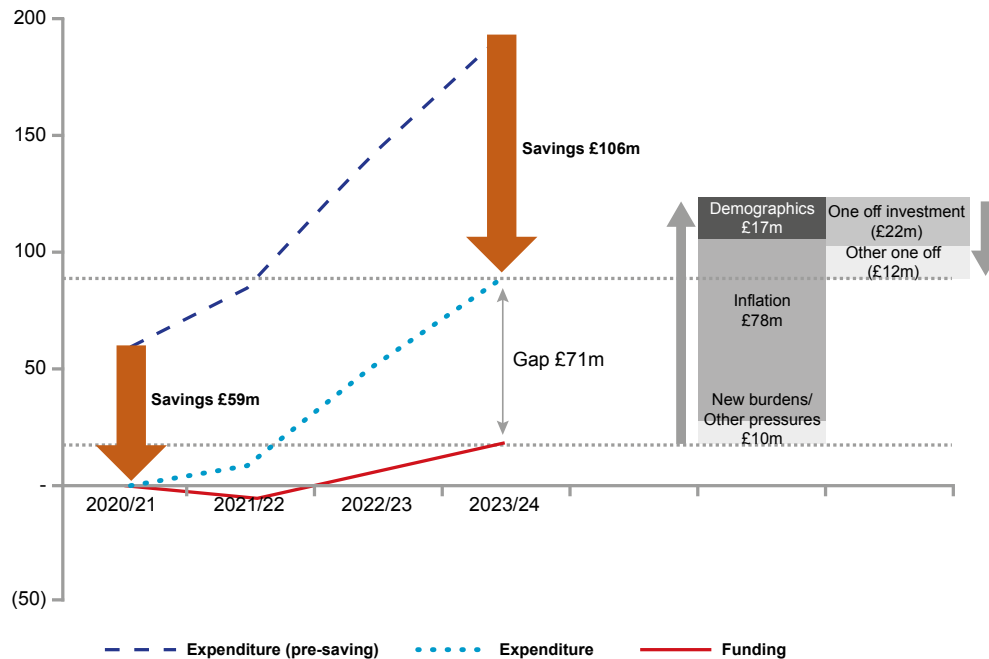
200
150
100
50
-
(50)

2020/21
2021/22
2022/23
2023/24

Savings £106m
Savings £59m
Gap £71m

Demographics £17m
Inflation £78m
New burdens/ Other pressures £10m
One off investment (£22m)
Other one off (£12m)

Expenditure (pre-saving)
Expenditure
Funding